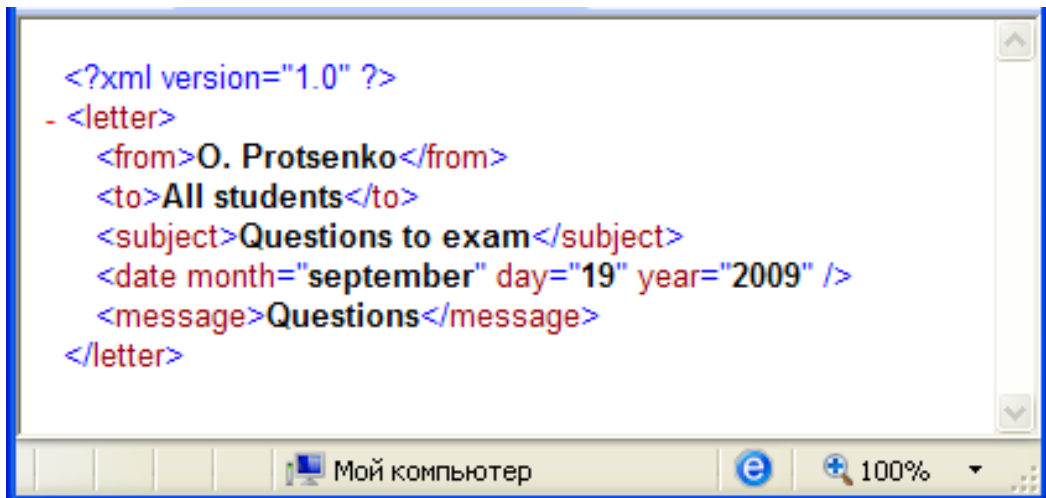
<?xml version="1.0" ?>
- <letter>
<from>O. Protsenko</from>
<to>All students</to>
<subject>Questions to exam</subject>
<date month="september" day="19" year="2009" />
<message>Questions</message>
</letter>

Мой компьютер
100%